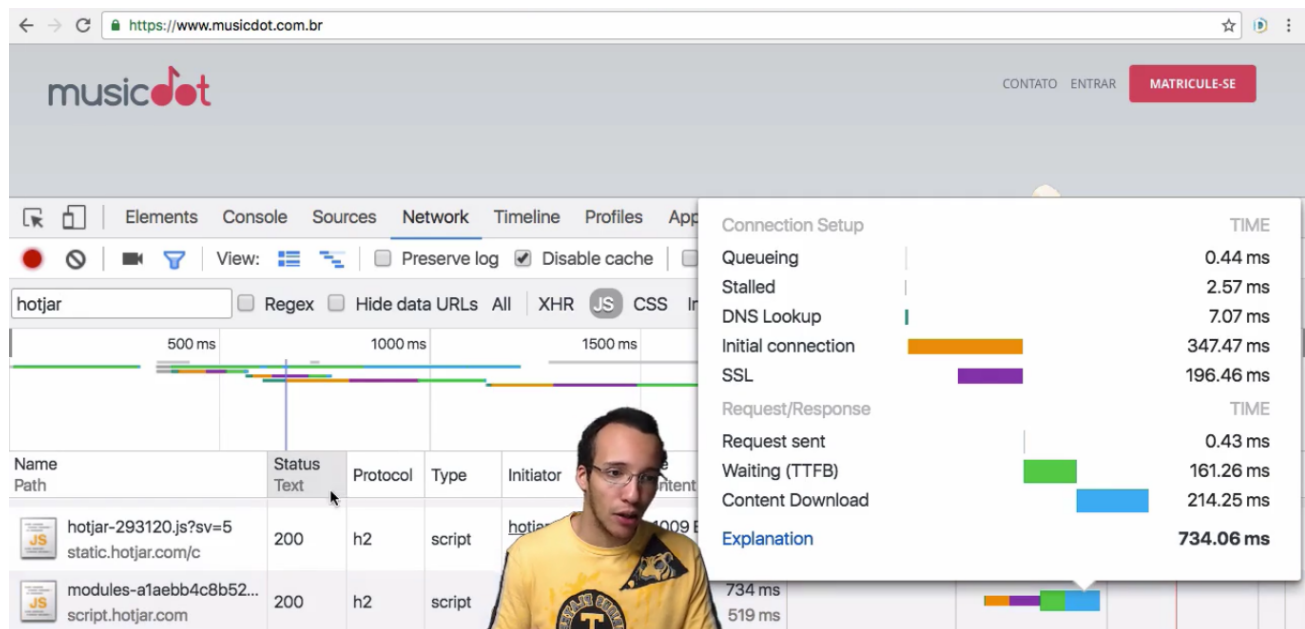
https://www.musicdot.com.br

musicdot

CONTATO ENTRAR MATRICULE-SE

Elements Console Sources Network Timeline Profiles App

View: Preserve log Disable cache

hotjar Regex Hide data URLs All XHR JS CSS I

500 ms 1000 ms 1500 ms

| Name Path | Status Text | Protocol | Type | Initiator |
|---|---|---|---|---|
| hotjar-293120.js?sv=5 static.hotjar.com/c | 200 | h2 | script | hotja |
| modules-a1aebb4c8b52... script.hotjar.com | 200 | h2 | script | |

734 ms
519 ms

| Connection Setup | TIME |
|---|---|
| Queueing | 0.44 ms |
| Stalled | 2.57 ms |
| DNS Lookup | 7.07 ms |
| Initial connection | 347.47 ms |
| SSL | 196.46 ms |
| Request/Response | TIME |
| Request sent | 0.43 ms |
| Waiting (TTFB) | 161.26 ms |
| Content Download | 214.25 ms |
| Explanation | 734.06 ms |